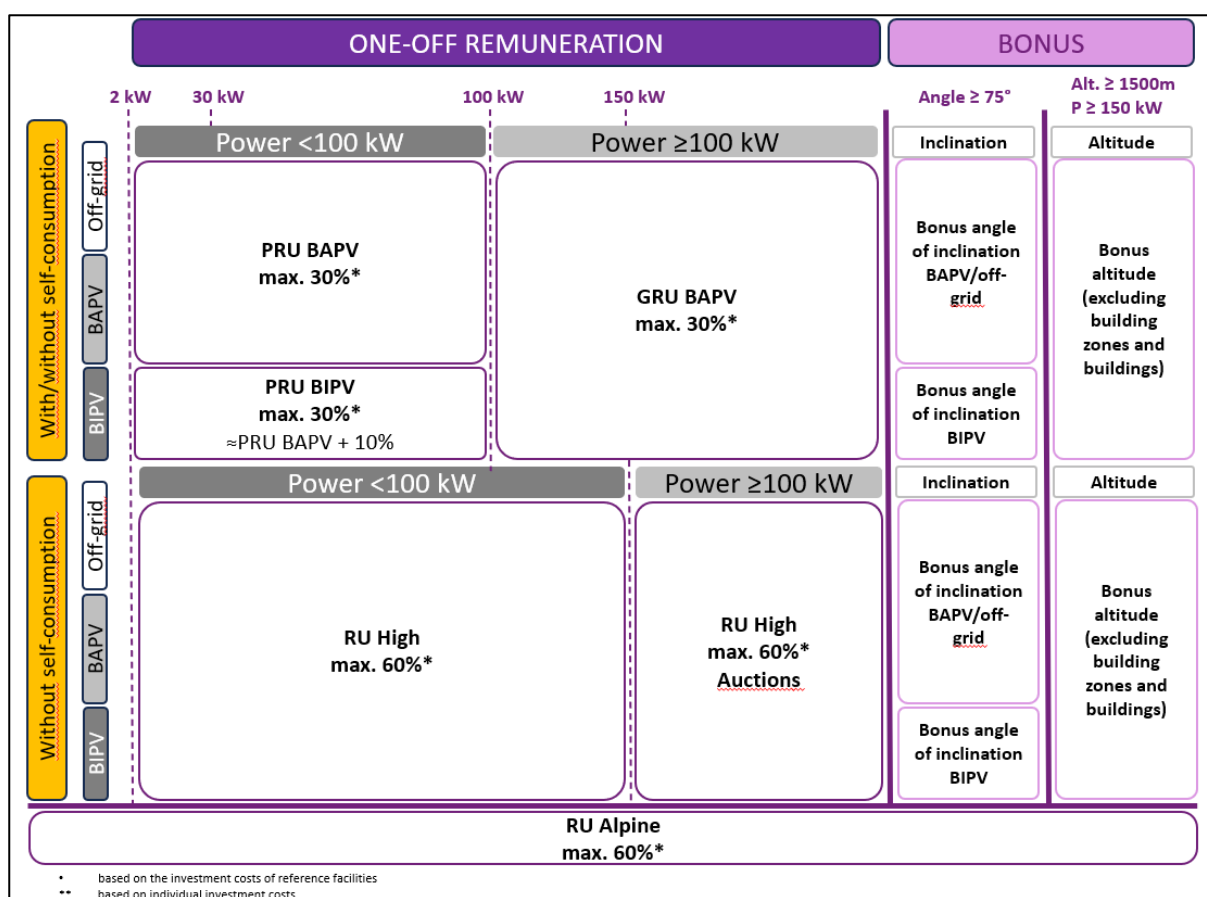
ONE-OFF REMUNERATION

BONUS

2 kW 30 kW 100 kW 150 kW

Angle ≥ 75°

Alt. ≥ 1500m
P ≥ 150 kW

With/without self-consumption

Off-grid

BAPV

BIPV

Power <100 kW

Power ≥100 kW

Inclination

Altitude

PRU BAPV
max. 30%*

GRU BAPV
max. 30%*

Bonus angle of inclination BAPV/off-grid

Bonus altitude (excluding building zones and buildings)

PRU BIPV
max. 30%*
≈PRU BAPV + 10%

Bonus angle of inclination BIPV

Without self-consumption

Off-grid

BAPV

BIPV

Power <100 kW

Power ≥100 kW

Inclination

Altitude

RU High
max. 60%*

RU High
max. 60%*
Auctions

Bonus angle of inclination BAPV/off-grid

Bonus altitude (excluding building zones and buildings)

Bonus angle of inclination BIPV

RU Alpine
max. 60%*

* based on the investment costs of reference facilities
** based on individual investment costs